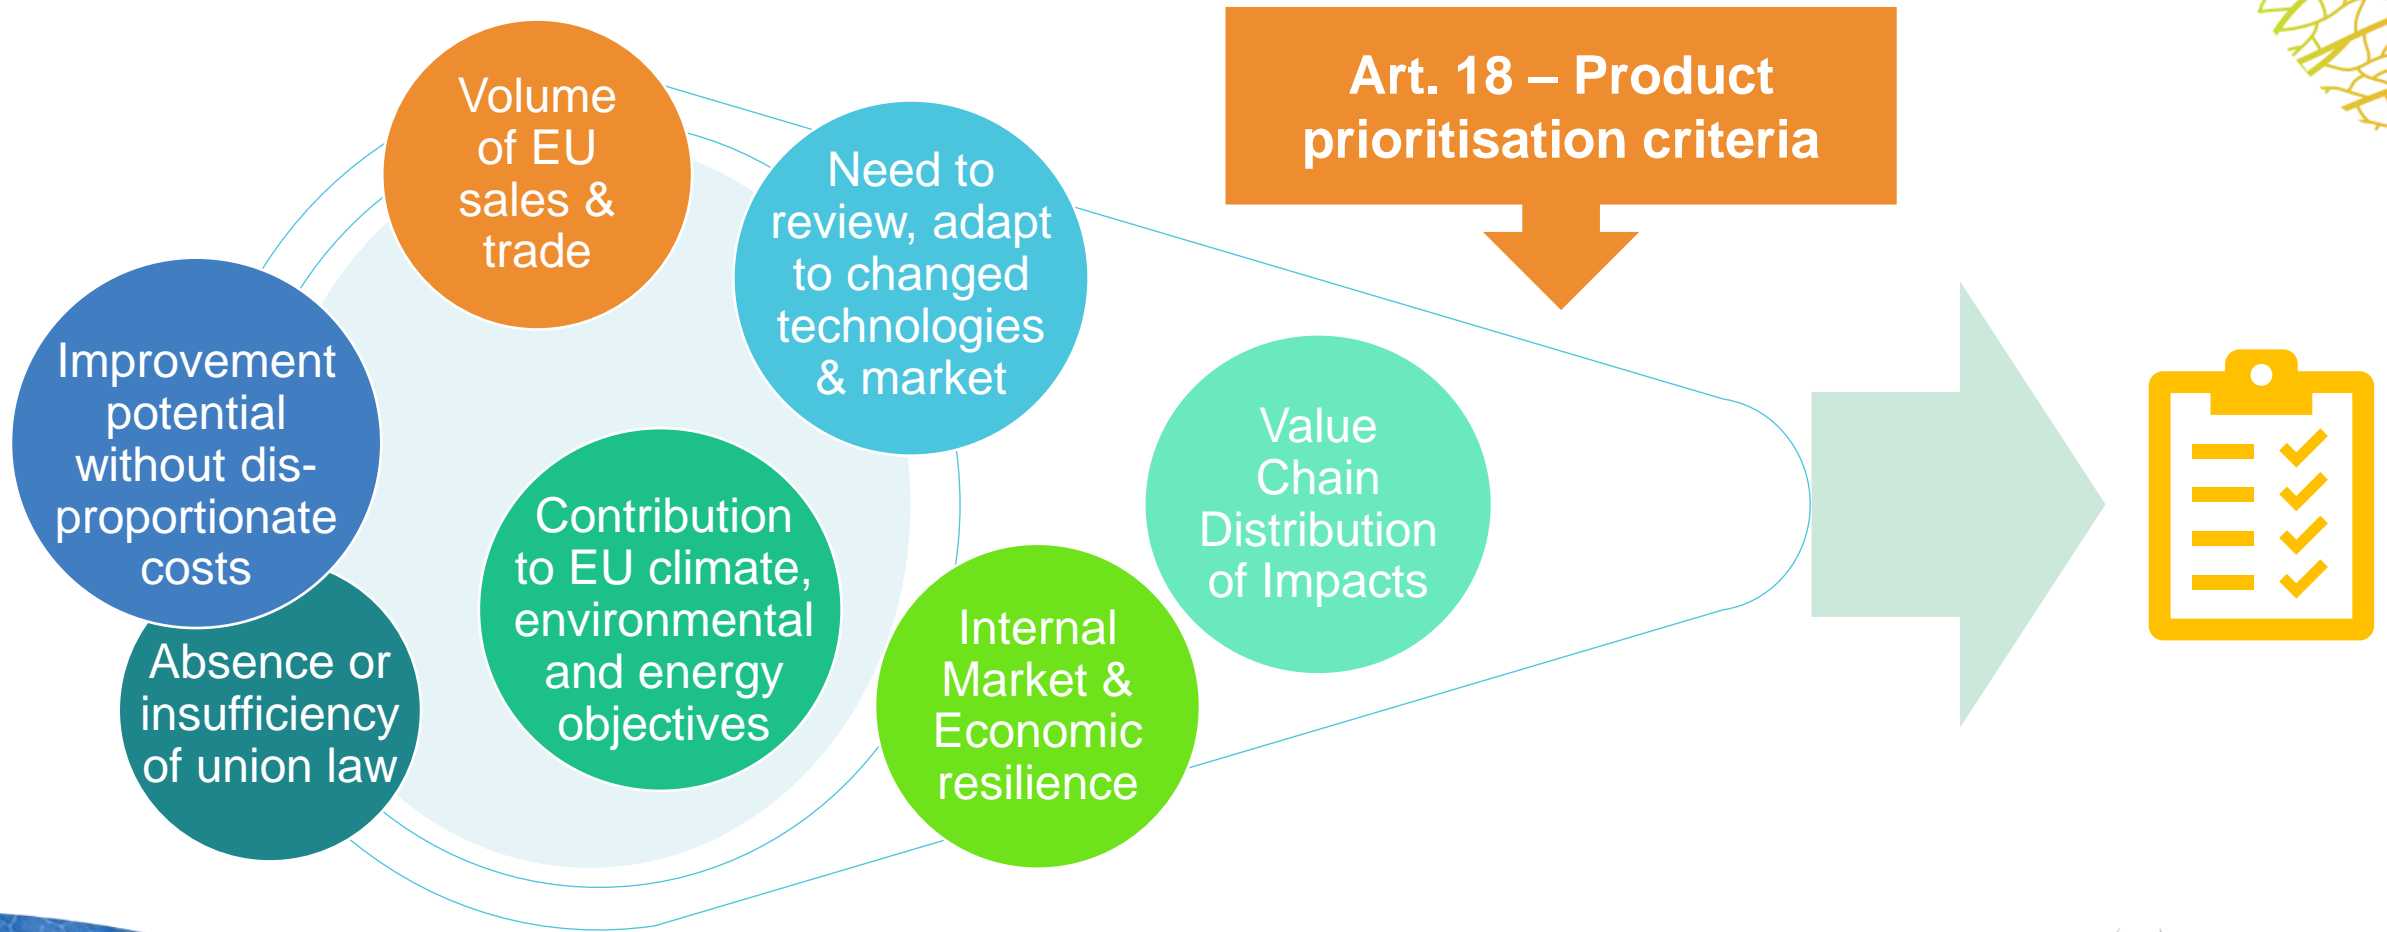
Art. 18 – Product prioritisation criteria

Volume of EU sales & trade

Need to review, adapt to changed technologies & market

Improvement potential without disproportionate costs

Contribution to EU climate, environmental and energy objectives

Value Chain Distribution of Impacts

Absence or insufficiency of union law

Internal Market & Economic resilience